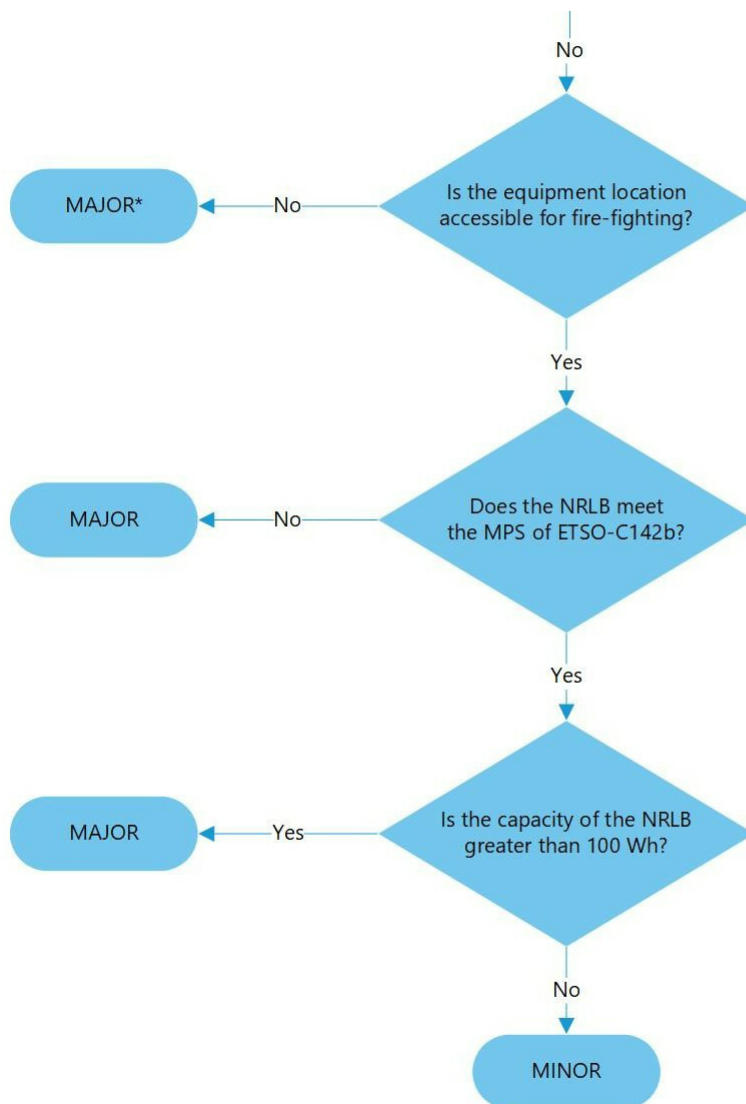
No

Is the equipment location accessible for fire-fighting?

No

MAJOR*

Yes

Does the NRLB meet the MPS of ETSO-C142b?

No

MAJOR

Yes

Is the capacity of the NRLB greater than 100 Wh?

Yes

MAJOR

No

MINOR